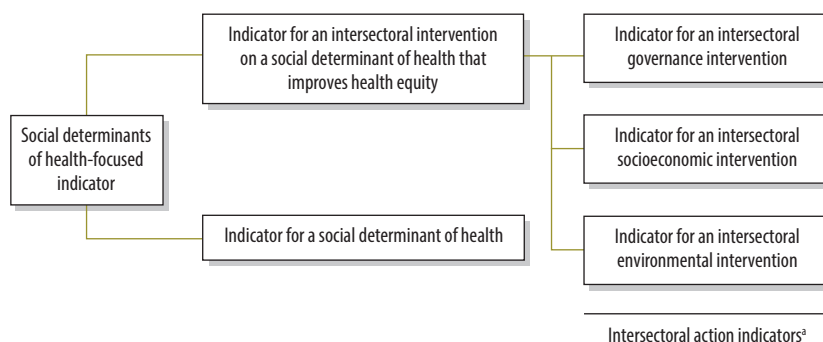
Social determinants of health-focused indicator

Indicator for an intersectoral intervention on a social determinant of health that improves health equity

Indicator for a social determinant of health

Indicator for an intersectoral governance intervention

Indicator for an intersectoral socioeconomic intervention

Indicator for an intersectoral environmental intervention

Intersectoral action indicators$^{a}$